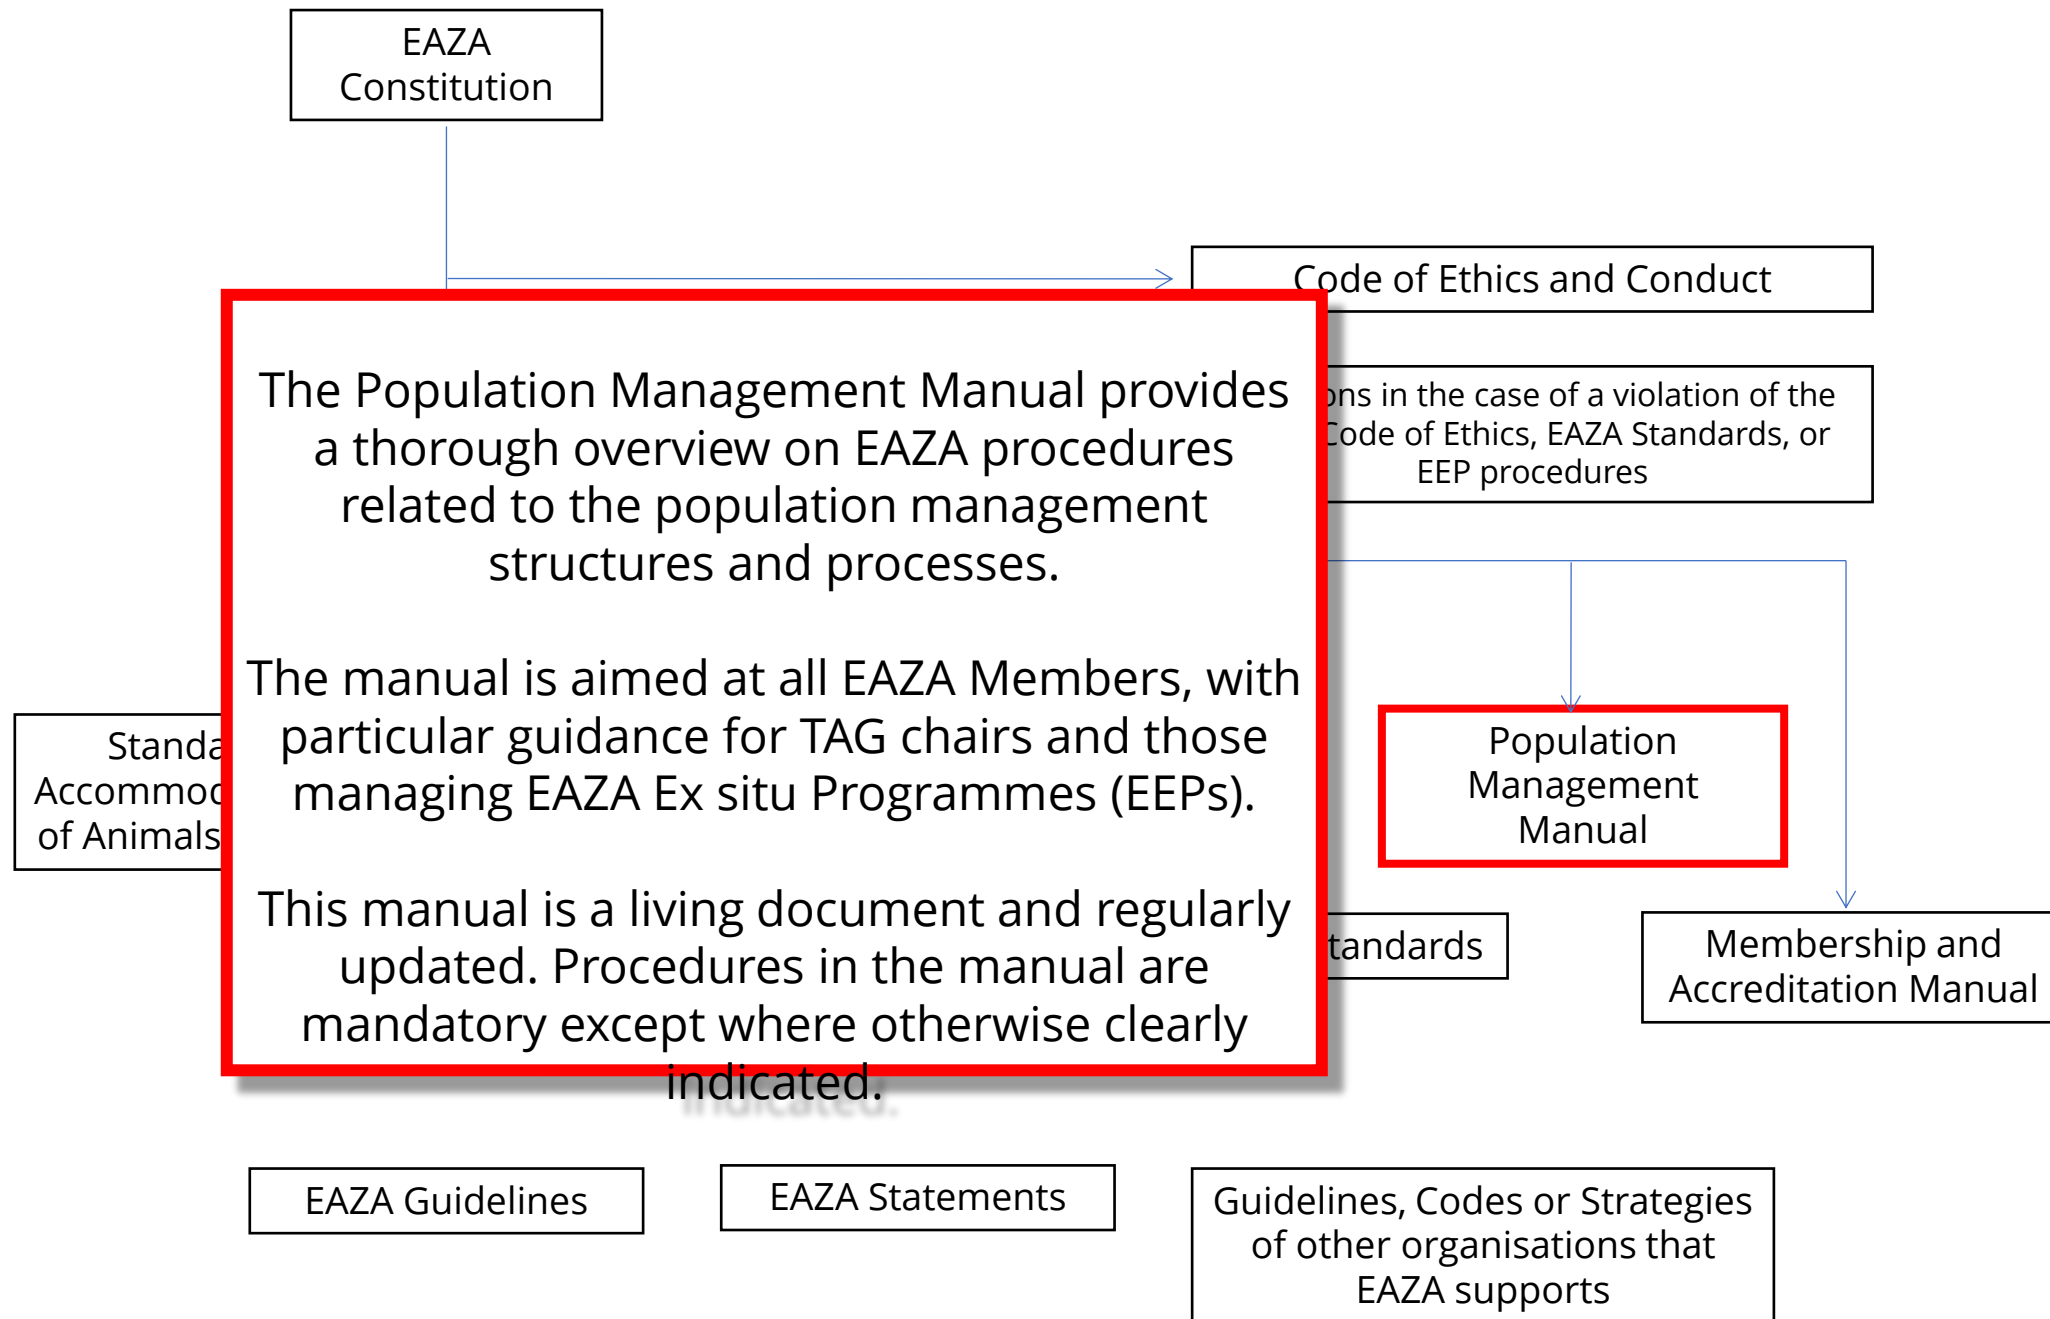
EAZA Constitution

Code of Ethics and Conduct

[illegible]ons in the case of a violation of the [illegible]Code of Ethics, EAZA Standards, or EEP procedures

The Population Management Manual provides a thorough overview on EAZA procedures related to the population management structures and processes.

The manual is aimed at all EAZA Members, with particular guidance for TAG chairs and those managing EAZA Ex situ Programmes (EEPs).

This manual is a living document and regularly updated. Procedures in the manual are mandatory except where otherwise clearly indicated.

Standa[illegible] Accommo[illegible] of Animals

Population Management Manual

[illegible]tandards

Membership and Accreditation Manual

EAZA Guidelines

EAZA Statements

Guidelines, Codes or Strategies of other organisations that EAZA supports